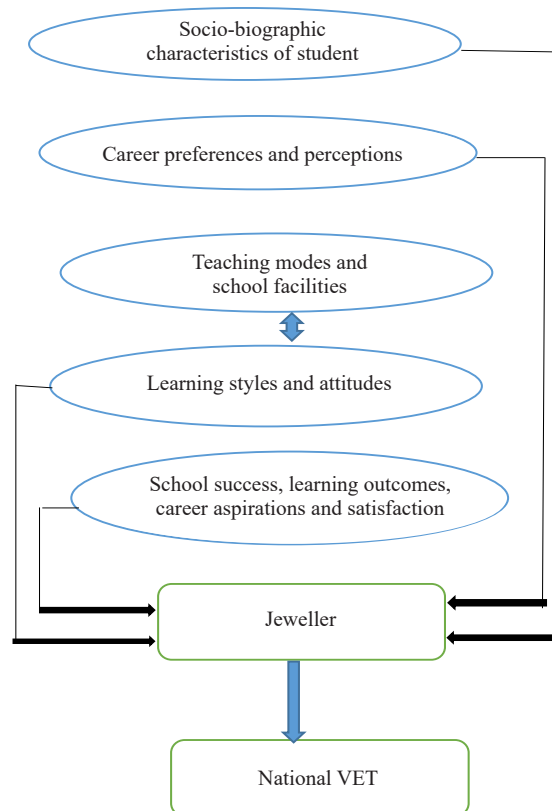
Socio-biographic characteristics of student

Career preferences and perceptions

Teaching modes and school facilities

Learning styles and attitudes

School success, learning outcomes, career aspirations and satisfaction

Jeweller

National VET